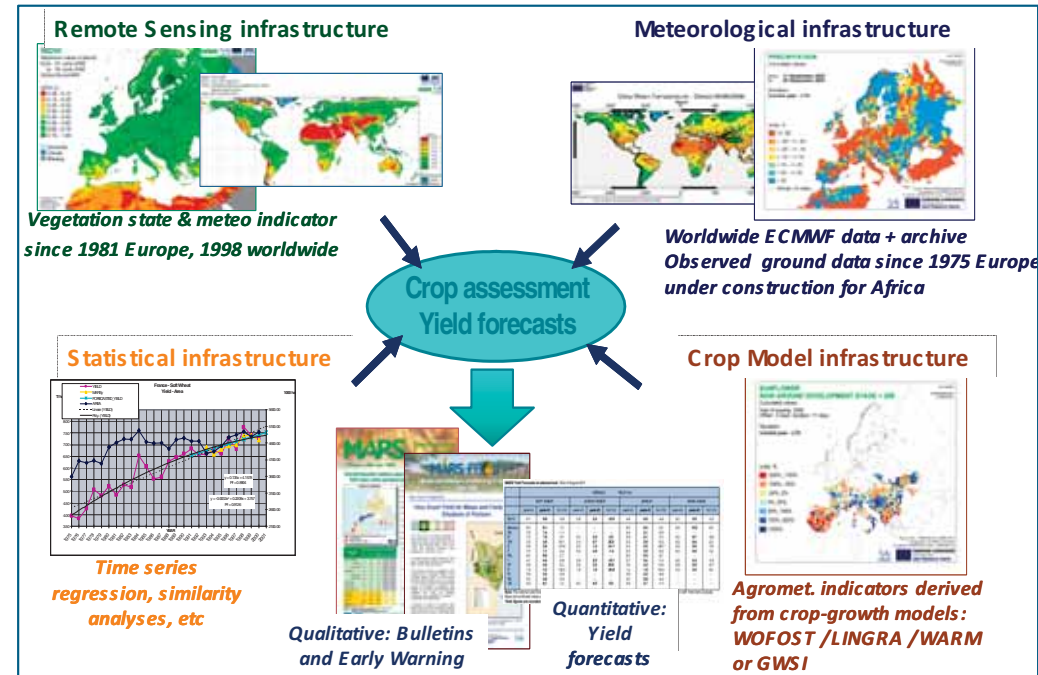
Remote Sensing infrastructure

Vegetation state & meteo indicator since 1981 Europe, 1998 worldwide

Meteorological infrastructure

Worldwide ECMWF data + archive
Observed ground data since 1975 Europe
under construction for Africa

Crop assessment
Yield forecasts

Statistical infrastructure

France - Soft Wheat
Yield - Area

Time series regression, similarity analyses, etc

Crop Model infrastructure

Agromet. indicators derived from crop-growth models: WOFOST /LINGRA /WARM or GWSI

MARS

Qualitative: Bulletins and Early Warning

Quantitative: Yield forecasts